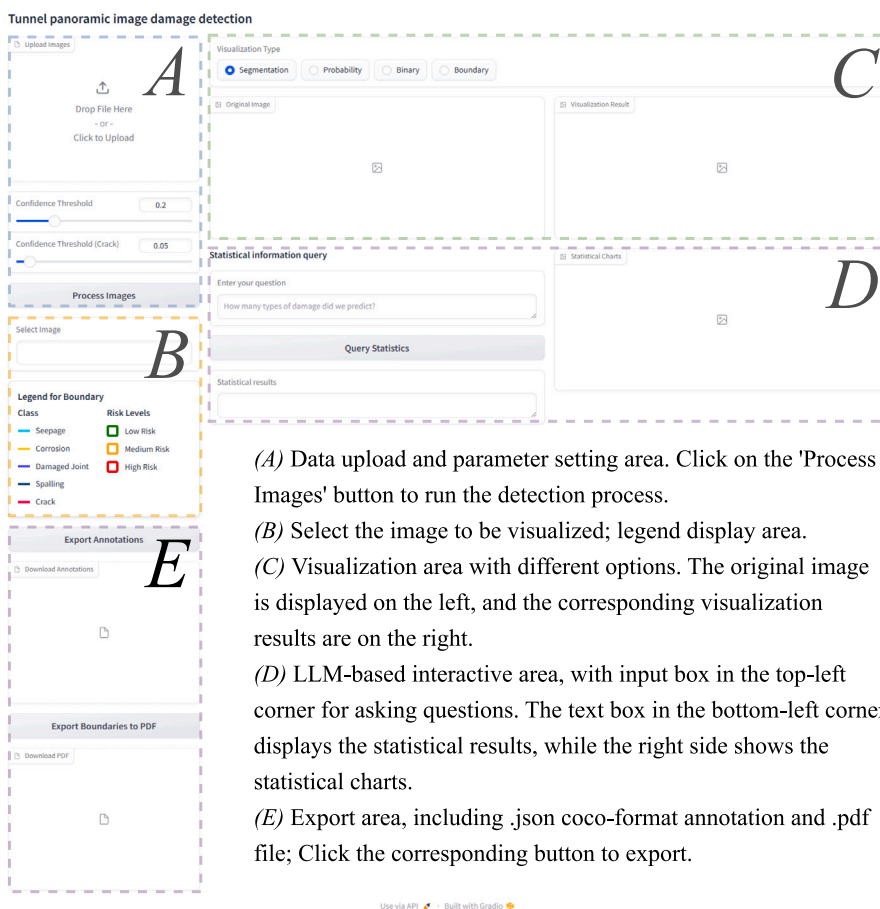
Tunnel panoramic image damage detection

Upload Images

A

Drop File Here
- or -
Click to Upload

Confidence Threshold 0.2

Confidence Threshold (Crack) 0.05

Process Images

Visualization Type

Segmentation Probability Binary Boundary

C

Original Image

Visualization Result

Statistical information query

Statistical Charts

D

Enter your question

How many types of damage did we predict?

Query Statistics

Statistical results

Select Image

B

Legend for Boundary

Class
Seepage
Corrosion
Damaged Joint
Spalling
Crack

Risk Levels
Low Risk
Medium Risk
High Risk

Export Annotations

E

Download Annotations

Export Boundaries to PDF

Download PDF

*(A)* Data upload and parameter setting area. Click on the 'Process Images' button to run the detection process.
*(B)* Select the image to be visualized; legend display area.
*(C)* Visualization area with different options. The original image is displayed on the left, and the corresponding visualization results are on the right.
*(D)* LLM-based interactive area, with input box in the top-left corner for asking questions. The text box in the bottom-left corne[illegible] displays the statistical results, while the right side shows the statistical charts.
*(E)* Export area, including .json coco-format annotation and .pdf file; Click the corresponding button to export.

Use via API · Built with Gradio